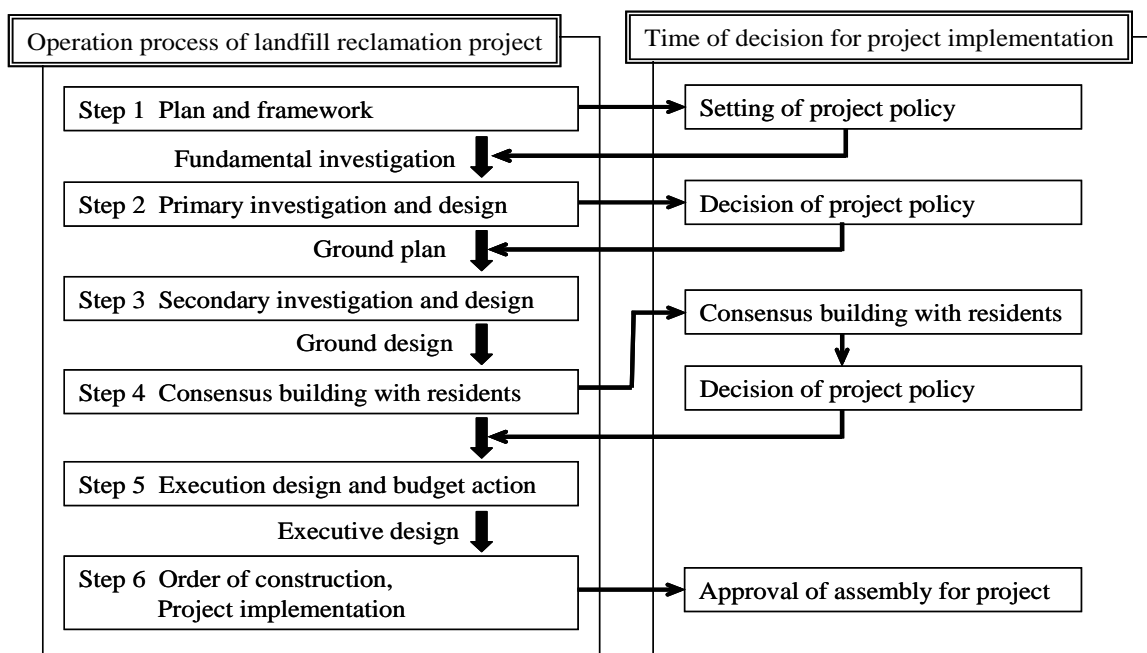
Operation process of landfill reclamation project

Time of decision for project implementation

Step 1 Plan and framework

Setting of project policy

Fundamental investigation

Step 2 Primary investigation and design

Decision of project policy

Ground plan

Step 3 Secondary investigation and design

Consensus building with residents

Ground design

Step 4 Consensus building with residents

Decision of project policy

Step 5 Execution design and budget action

Executive design

Step 6 Order of construction, Project implementation

Approval of assembly for project